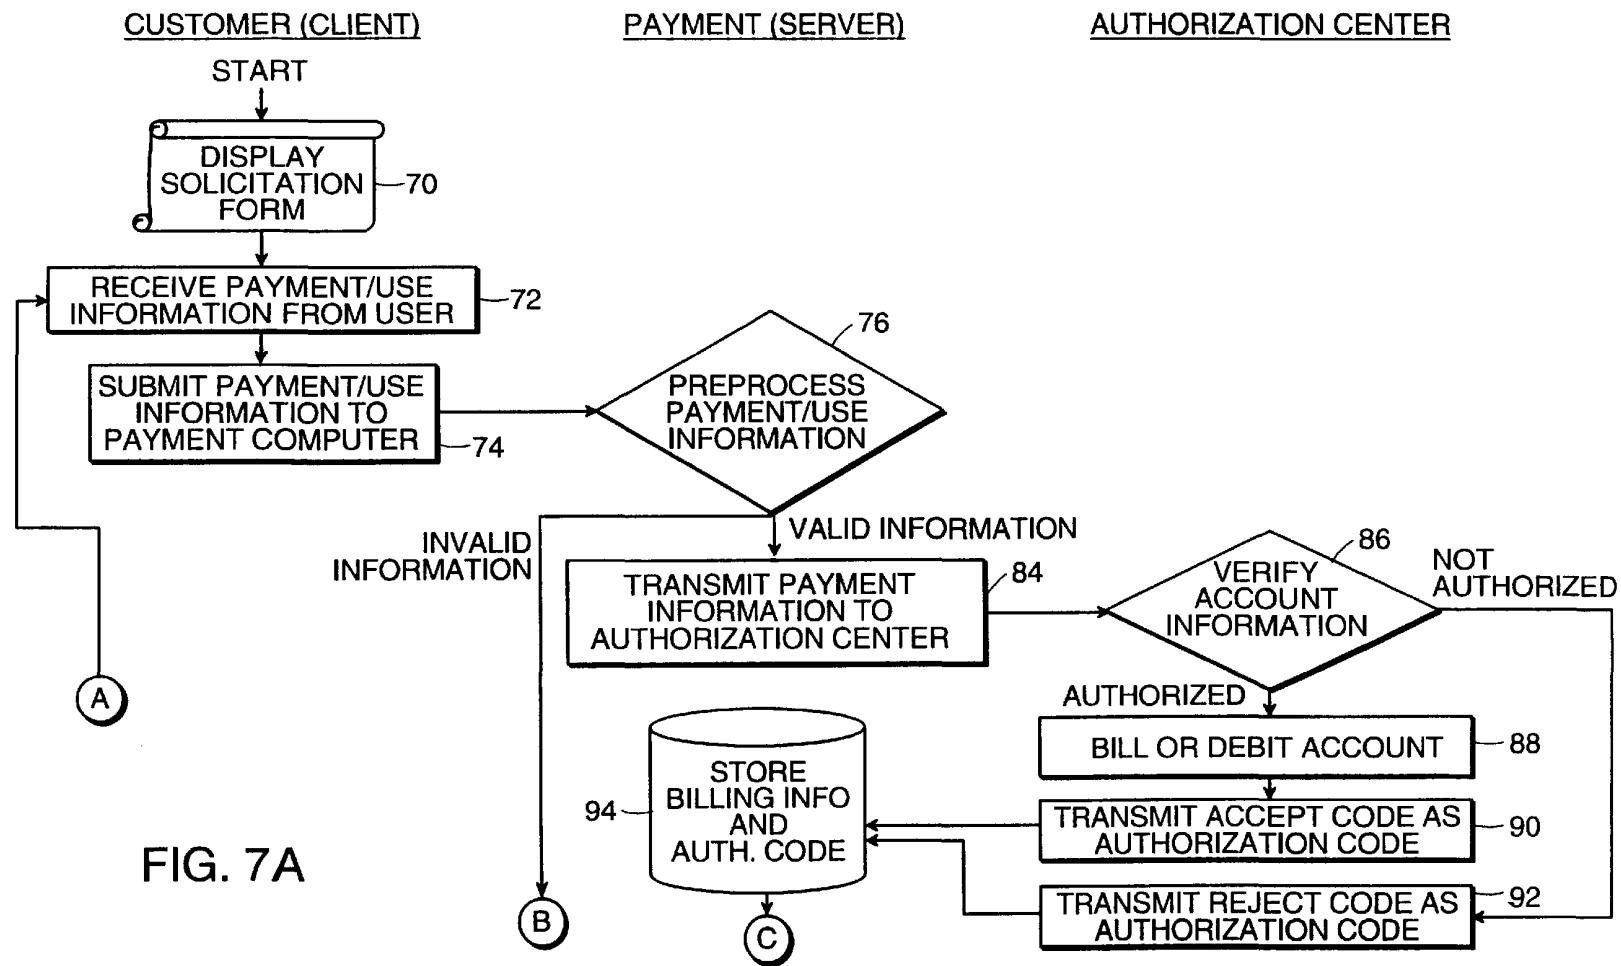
CUSTOMER (CLIENT)

PAYMENT (SERVER)

AUTHORIZATION CENTER

START

DISPLAY SOLICITATION FORM

70

RECEIVE PAYMENT/USE INFORMATION FROM USER

72

SUBMIT PAYMENT/USE INFORMATION TO PAYMENT COMPUTER

74

76

PREPROCESS PAYMENT/USE INFORMATION

INVALID INFORMATION

VALID INFORMATION

TRANSMIT PAYMENT INFORMATION TO AUTHORIZATION CENTER

84

86

VERIFY ACCOUNT INFORMATION

NOT AUTHORIZED

AUTHORIZED

BILL OR DEBIT ACCOUNT

88

STORE BILLING INFO AND AUTH. CODE

94

TRANSMIT ACCEPT CODE AS AUTHORIZATION CODE

90

TRANSMIT REJECT CODE AS AUTHORIZATION CODE

92

A

B

C

FIG. 7A